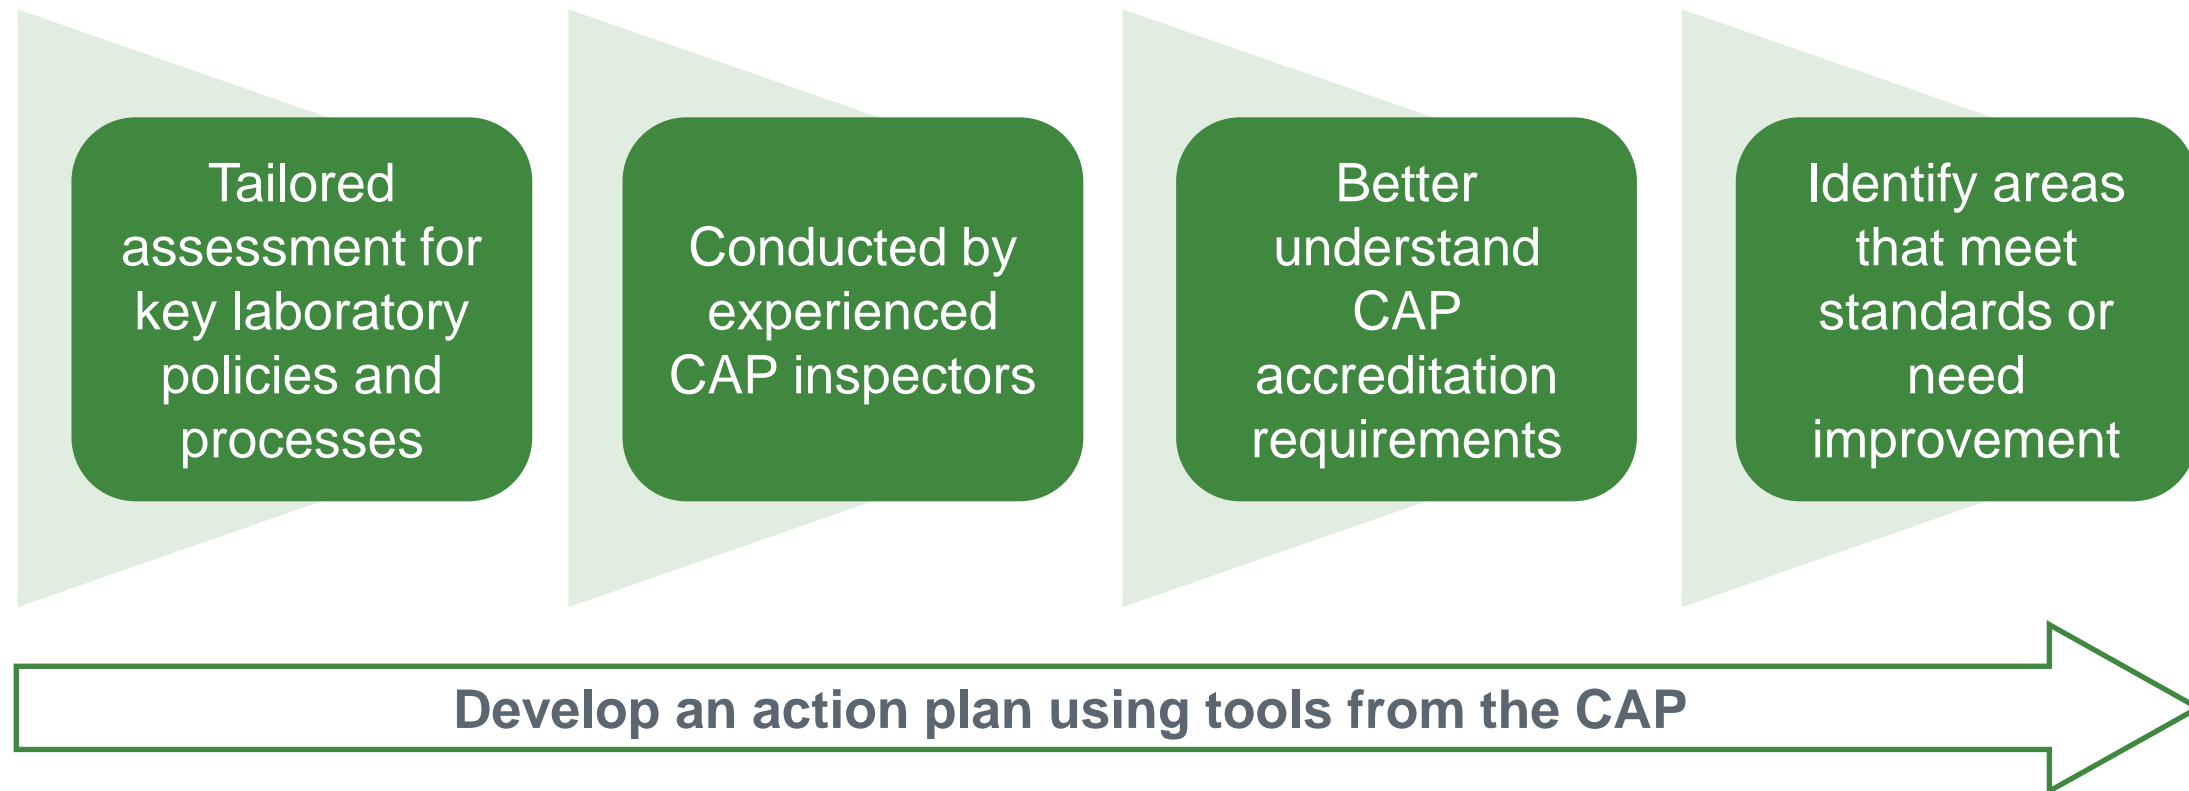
Tailored assessment for key laboratory policies and processes

Conducted by experienced CAP inspectors

Better understand CAP accreditation requirements

Identify areas that meet standards or need improvement

Develop an action plan using tools from the CAP